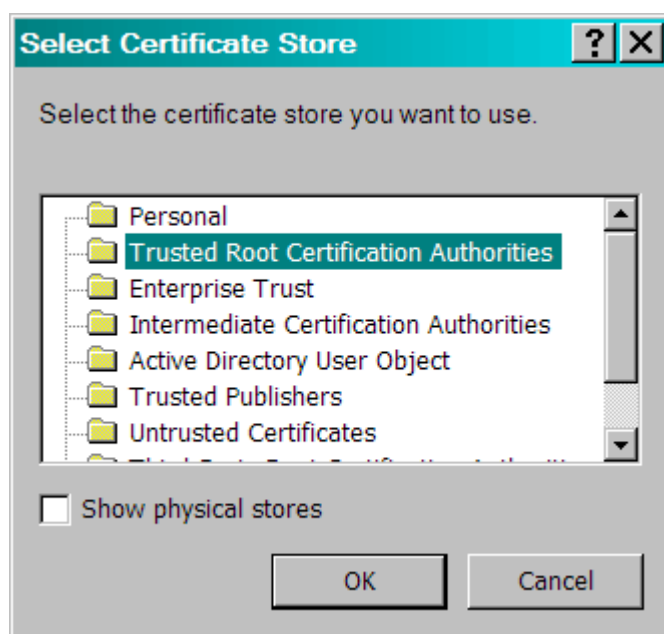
Select Certificate Store

?

X

Select the certificate store you want to use.

Personal
Trusted Root Certification Authorities
Enterprise Trust
Intermediate Certification Authorities
Active Directory User Object
Trusted Publishers
Untrusted Certificates
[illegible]

Show physical stores

OK

Cancel